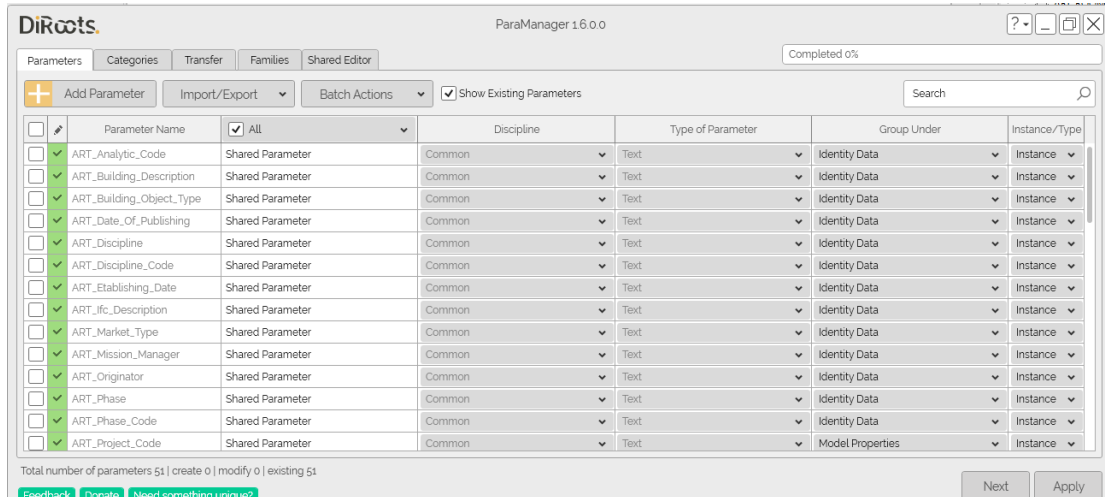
DiRoots.

ParaManager 1.6.0.0

?

Parameters | Categories | Transfer | Families | Shared Editor

Completed 0%

Add Parameter | Import/Export | Batch Actions | Show Existing Parameters

Search

| | | Parameter Name | All | Discipline | Type of Parameter | Group Under | Instance/Type |
|---|---|---|---|---|---|---|---|
| | ✓ | ART_Analytic_Code | Shared Parameter | Common | Text | Identity Data | Instance |
| | ✓ | ART_Building_Description | Shared Parameter | Common | Text | Identity Data | Instance |
| | ✓ | ART_Building_Object_Type | Shared Parameter | Common | Text | Identity Data | Instance |
| | ✓ | ART_Date_Of_Publishing | Shared Parameter | Common | Text | Identity Data | Instance |
| | ✓ | ART_Discipline | Shared Parameter | Common | Text | Identity Data | Instance |
| | ✓ | ART_Discipline_Code | Shared Parameter | Common | Text | Identity Data | Instance |
| | ✓ | ART_Etablishing_Date | Shared Parameter | Common | Text | Identity Data | Instance |
| | ✓ | ART_Ifc_Description | Shared Parameter | Common | Text | Identity Data | Instance |
| | ✓ | ART_Market_Type | Shared Parameter | Common | Text | Identity Data | Instance |
| | ✓ | ART_Mission_Manager | Shared Parameter | Common | Text | Identity Data | Instance |
| | ✓ | ART_Originator | Shared Parameter | Common | Text | Identity Data | Instance |
| | ✓ | ART_Phase | Shared Parameter | Common | Text | Identity Data | Instance |
| | ✓ | ART_Phase_Code | Shared Parameter | Common | Text | Identity Data | Instance |
| | ✓ | ART_Project_Code | Shared Parameter | Common | Text | Model Properties | Instance |

Total number of parameters 51 | create 0 | modify 0 | existing 51

Feedback | Donate | Need something unique?

Next | Apply